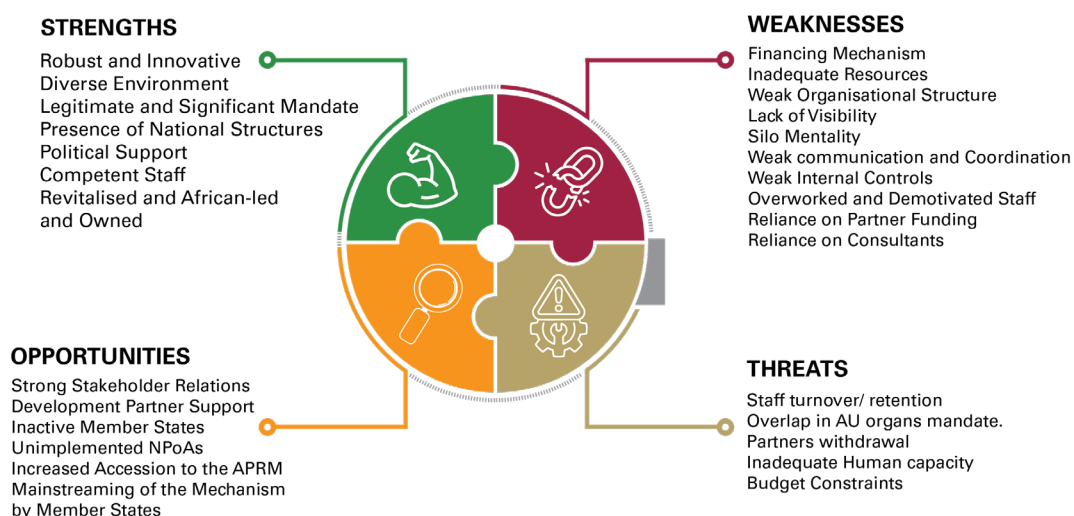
STRENGTHS

Robust and Innovative
Diverse Environment
Legitimate and Significant Mandate
Presence of National Structures
Political Support
Competent Staff
Revitalised and African-led and Owned

WEAKNESSES

Financing Mechanism
Inadequate Resources
Weak Organisational Structure
Lack of Visibility
Silo Mentality
Weak communication and Coordination
Weak Internal Controls
Overworked and Demotivated Staff
Reliance on Partner Funding
Reliance on Consultants

OPPORTUNITIES

Strong Stakeholder Relations
Development Partner Support
Inactive Member States
Unimplemented NPoAs
Increased Accession to the APRM
Mainstreaming of the Mechanism by Member States

THREATS

Staff turnover/ retention
Overlap in AU organs mandate.
Partners withdrawal
Inadequate Human capacity
Budget Constraints